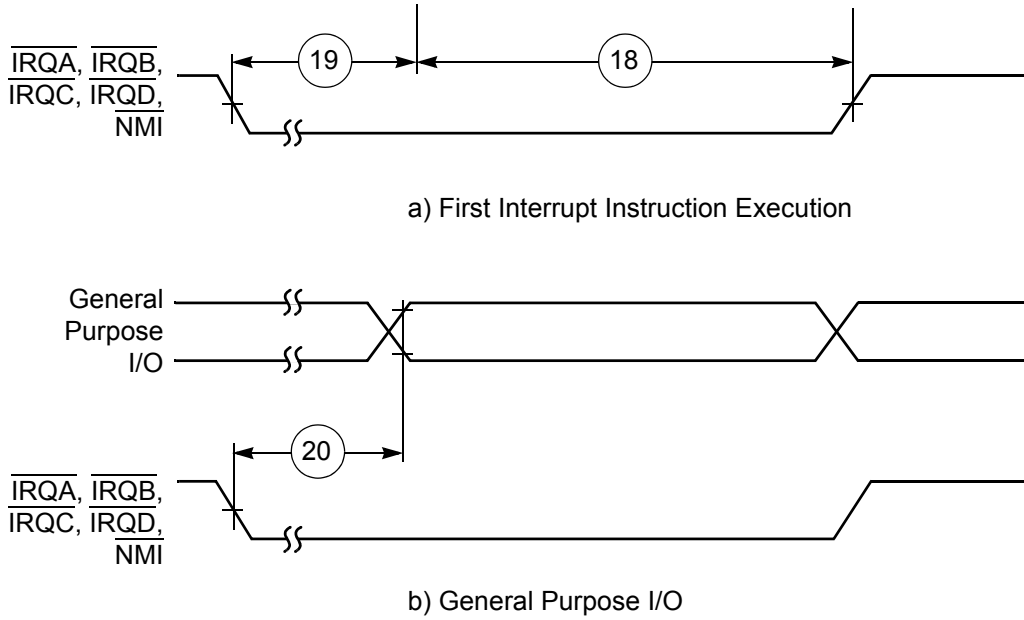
$\overline{IRQA}$, $\overline{IRQB}$, $\overline{IRQC}$, $\overline{IRQD}$, $\overline{NMI}$

19

18

a) First Interrupt Instruction Execution

General Purpose I/O

20

$\overline{IRQA}$, $\overline{IRQB}$, $\overline{IRQC}$, $\overline{IRQD}$, $\overline{NMI}$

b) General Purpose I/O